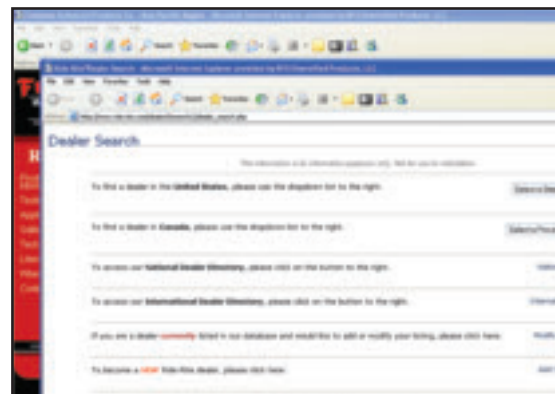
Dealer Search

This information is for information purposes only. Not for use in solicitation.

To find a dealer in the United States, please use the dropdown list to the right.

Select a Sta

To find a dealer in Canada, please use the dropdown list to the right.

Select a Prov

To access our National Dealer Directory, please click on the button to the right.

Natio

To access our International Dealer Directory, please click on the button to the right.

Internat

If you are a dealer currently listed in our database and would like to add or modify your listing, please click here.

Modify

To become a NEW Ride-Rite dealer, please click here.

Add